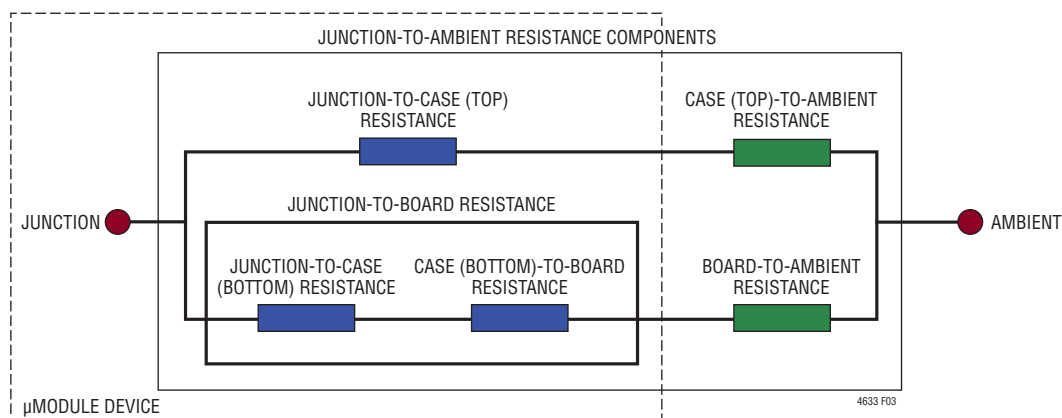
JUNCTION-TO-AMBIENT RESISTANCE COMPONENTS

JUNCTION-TO-CASE (TOP) RESISTANCE

CASE (TOP)-TO-AMBIENT RESISTANCE

JUNCTION-TO-BOARD RESISTANCE

JUNCTION

AMBIENT

JUNCTION-TO-CASE (BOTTOM) RESISTANCE

CASE (BOTTOM)-TO-BOARD RESISTANCE

BOARD-TO-AMBIENT RESISTANCE

µMODULE DEVICE

4633 F03